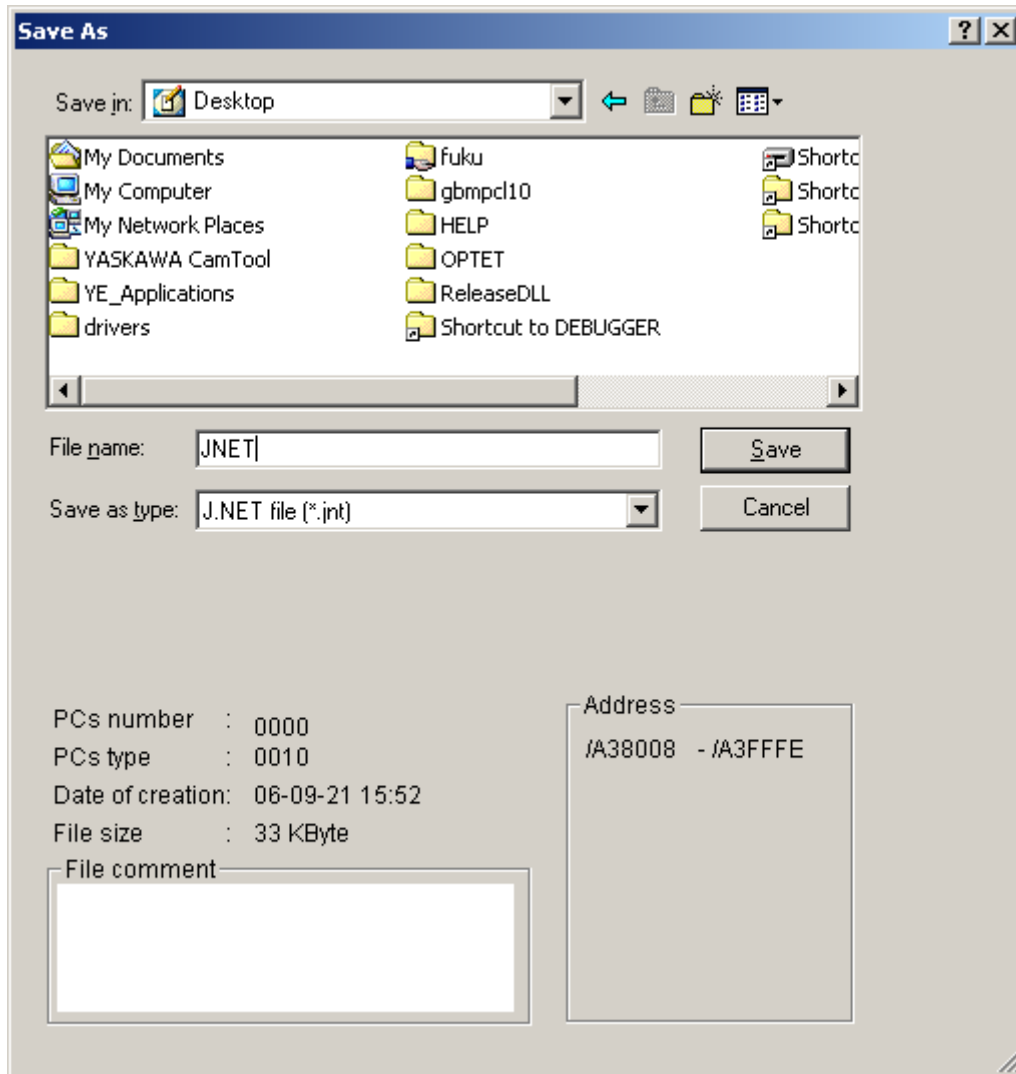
Save As

?

Save in: Desktop

My Documents
My Computer
My Network Places
YASKAWA CamTool
YE_Applications
drivers

fuku
gbmpcl10
HELP
OPTET
ReleaseDLL
Shortcut to DEBUGGER

Shortc
Shortc
Shortc

File name: JNET

Save

Save as type: J.NET file (*.jnt)

Cancel

PCs number : 0000
PCs type : 0010
Date of creation: 06-09-21 15:52
File size : 33 KByte

File comment

Address
/A38008 - /A3FFFE